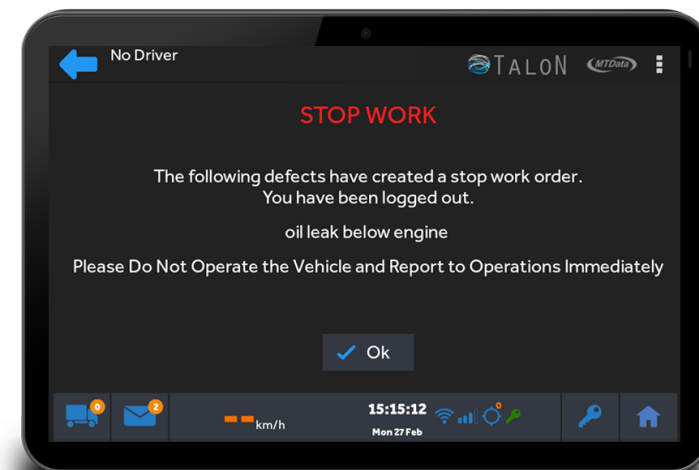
No Driver

TALON MTData

STOP WORK

The following defects have created a stop work order.
You have been logged out.

oil leak below engine

Please Do Not Operate the Vehicle and Report to Operations Immediately

Ok

0

2

-- km/h

15:15:12

Mon 27 Feb